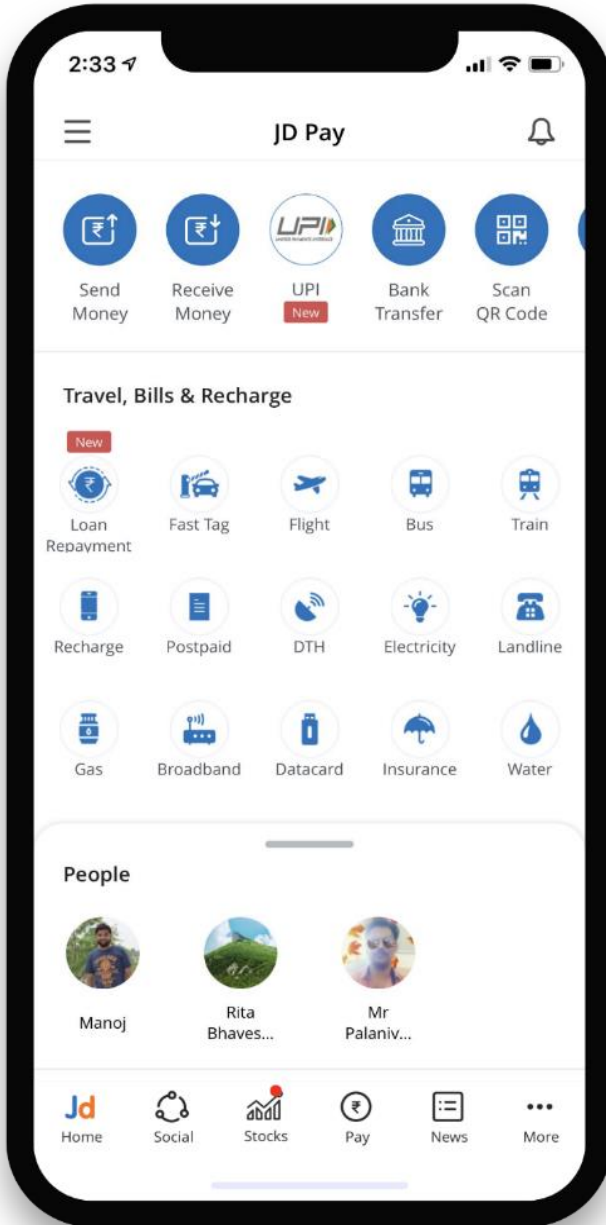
2:33

JD Pay

UPI

Send Money
Receive Money
UPI
New
Bank Transfer
Scan QR Code

Travel, Bills & Recharge

New
Loan Repayment
Fast Tag
Flight
Bus
Train

Recharge
Postpaid
DTH
Electricity
Landline

Gas
Broadband
Datacard
Insurance
Water

People

Manoj
Rita Bhaves...
Mr Palaniv...

Jd
Home
Social
Stocks
Pay
News
More